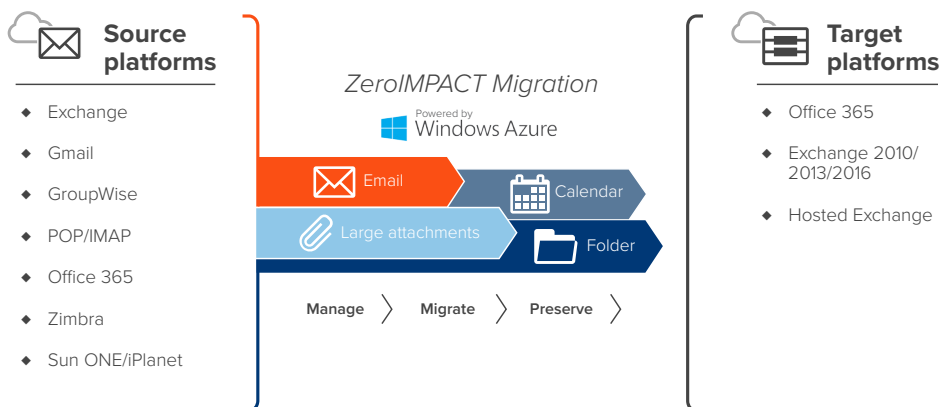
Source platforms

Exchange

Gmail

GroupWise

POP/IMAP

Office 365

Zimbra

Sun ONE/iPlanet

ZeroIMPACT Migration

Powered by Windows Azure

Email

Calendar

Large attachments

Folder

Manage

Migrate

Preserve

Target platforms

Office 365

Exchange 2010/ 2013/2016

Hosted Exchange